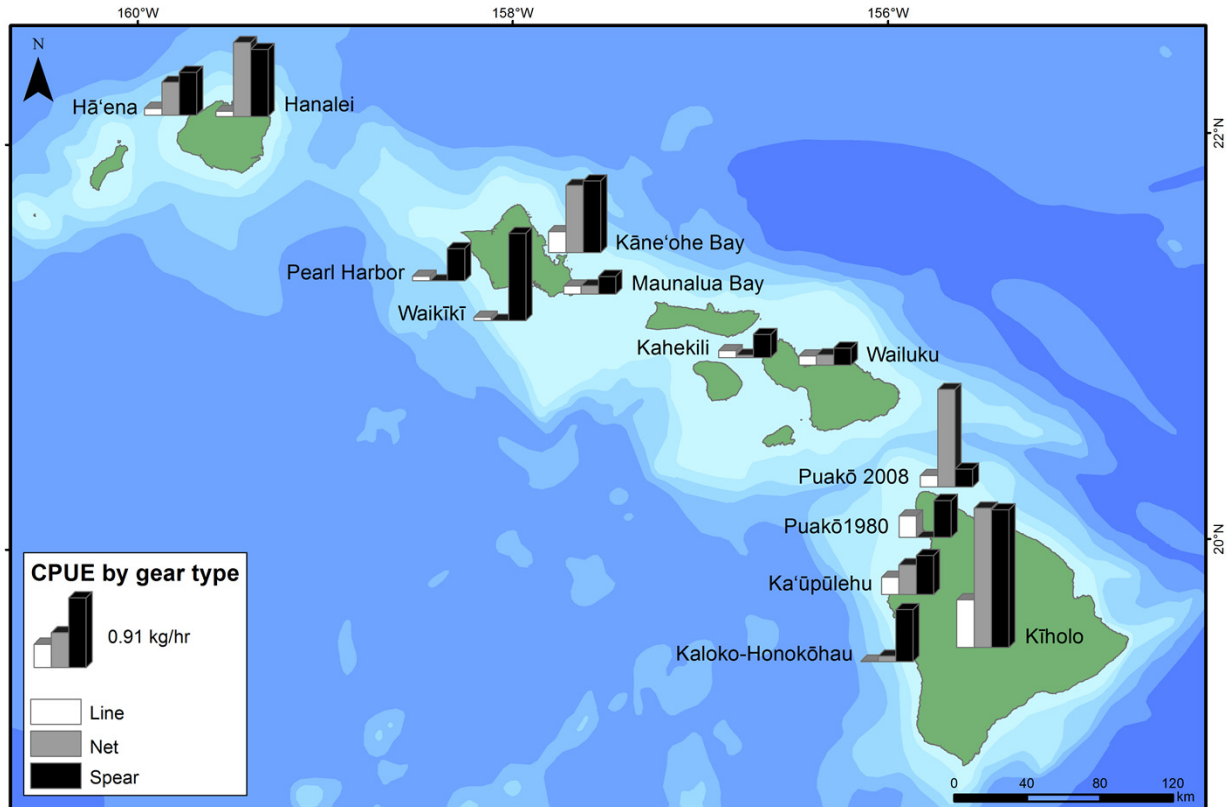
160°W
158°W
156°W
22°N
20°N
N
Hāʻena
Hanalei
Kāneʻohe Bay
Pearl Harbor
Maunalua Bay
Waikīkī
Kahekili
Wailuku
Puakō 2008
Puakō1980
Kaʻūpūlehu
Kīholo
Kaloko-Honokōhau
CPUE by gear type
0.91 kg/hr
Line
Net
Spear
0
40
80
120
km